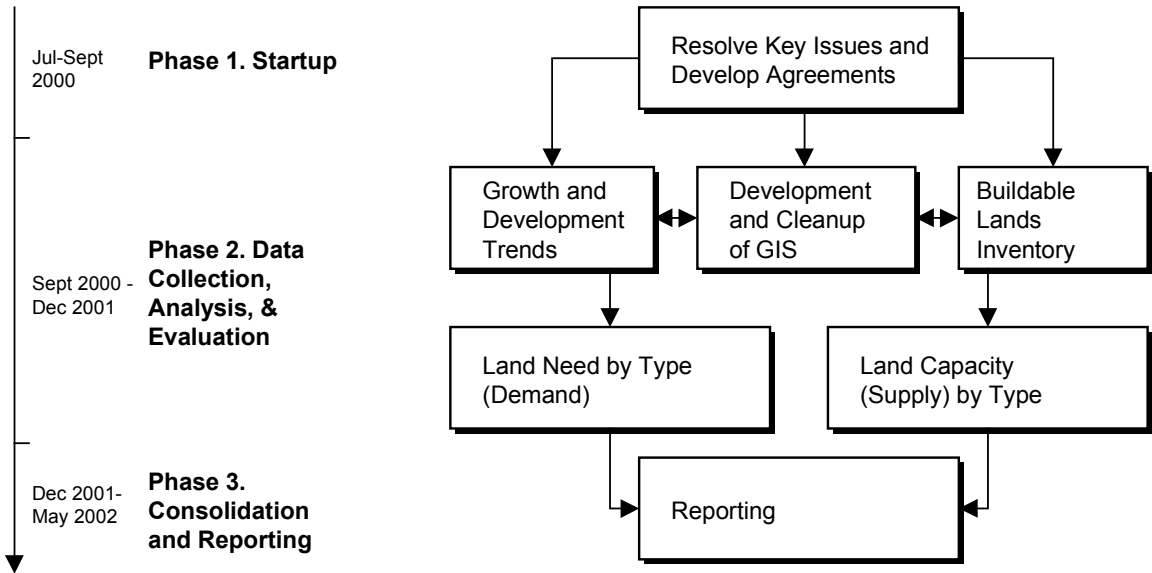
Jul-Sept 2000

**Phase 1. Startup**

Resolve Key Issues and Develop Agreements

Growth and Development Trends

Development and Cleanup of GIS

Buildable Lands Inventory

Sept 2000 - Dec 2001

**Phase 2. Data Collection, Analysis, & Evaluation**

Land Need by Type (Demand)

Land Capacity (Supply) by Type

Dec 2001- May 2002

**Phase 3. Consolidation and Reporting**

Reporting